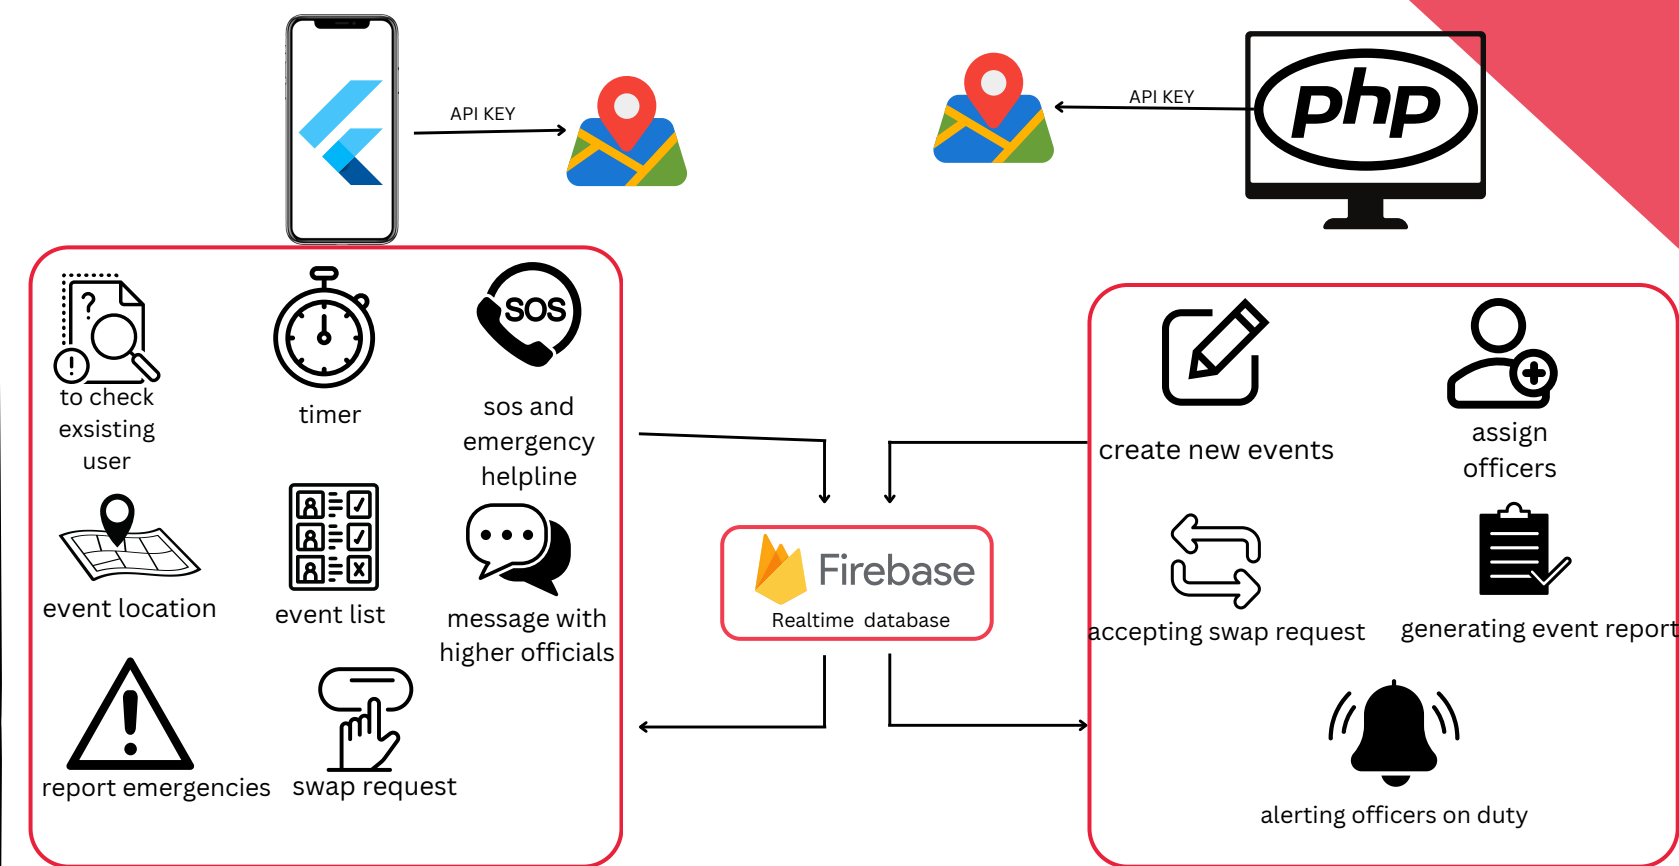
API KEY

API KEY

php

to check exsisting user

timer

SOS

sos and emergency helpline

event location

event list

message with higher officials

report emergencies

swap request

Firebase

Realtime database

create new events

assign officers

accepting swap request

generating event report

alerting officers on duty